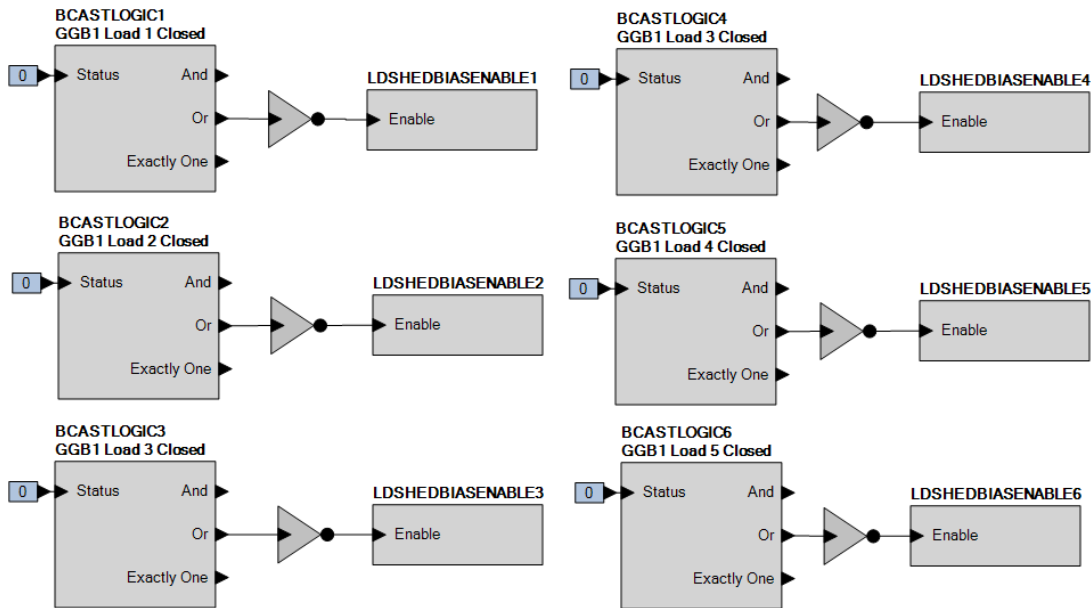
BCASTLOGIC1
GGB1 Load 1 Closed

0

Status

And

Or

Exactly One

LDSHEDBIASENABLE1

Enable

BCASTLOGIC2
GGB1 Load 2 Closed

0

Status

And

Or

Exactly One

LDSHEDBIASENABLE2

Enable

BCASTLOGIC3
GGB1 Load 3 Closed

0

Status

And

Or

Exactly One

LDSHEDBIASENABLE3

Enable

BCASTLOGIC4
GGB1 Load 3 Closed

0

Status

And

Or

Exactly One

LDSHEDBIASENABLE4

Enable

BCASTLOGIC5
GGB1 Load 4 Closed

0

Status

And

Or

Exactly One

LDSHEDBIASENABLE5

Enable

BCASTLOGIC6
GGB1 Load 5 Closed

0

Status

And

Or

Exactly One

LDSHEDBIASENABLE6

Enable